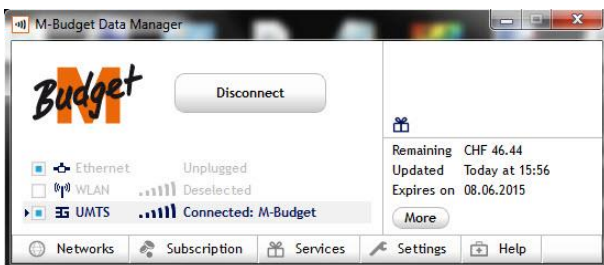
M-Budget Data Manager

M Budget

Disconnect

Ethernet Unplugged
WLAN Deselected
UMTS Connected: M-Budget

Remaining CHF 46.44
Updated Today at 15:56
Expires on 08.06.2015

More

Networks
Subscription
Services
Settings
Help